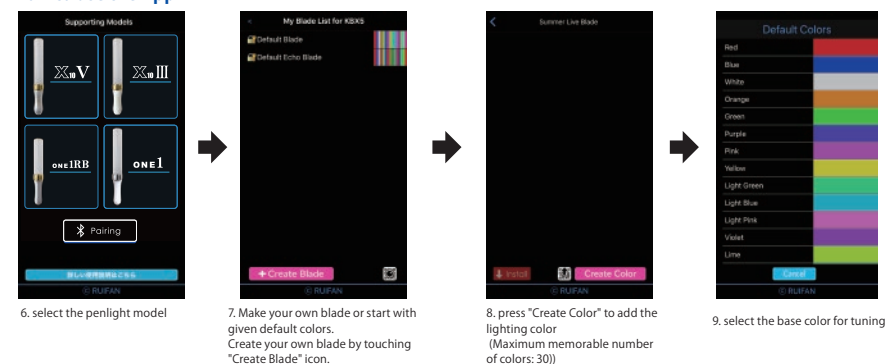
Supporting Models

$X_{10}$V

$X_{10}$III

ONE1RB

ONE1

Pairing

詳しい使用説明はこちら

RUIFAN

6. select the penlight model

My Blade List for KBX5

Default Blade

Default Echo Blade

+ Create Blade

RUIFAN

7. Make your own blade or start with given default colors.
Create your own blade by touching "Create Blade" icon.

Summer Live Blade

Install

Create Color

RUIFAN

8. press "Create Color" to add the lighting color
(Maximum memorable number of colors: 30))

Default Colors

Red

Blue

White

Orange

Green

Purple

Pink

Yellow

Light Green

Light Blue

Light Pink

Violet

Lime

Cancel

RUIFAN

9. select the base color for tuning